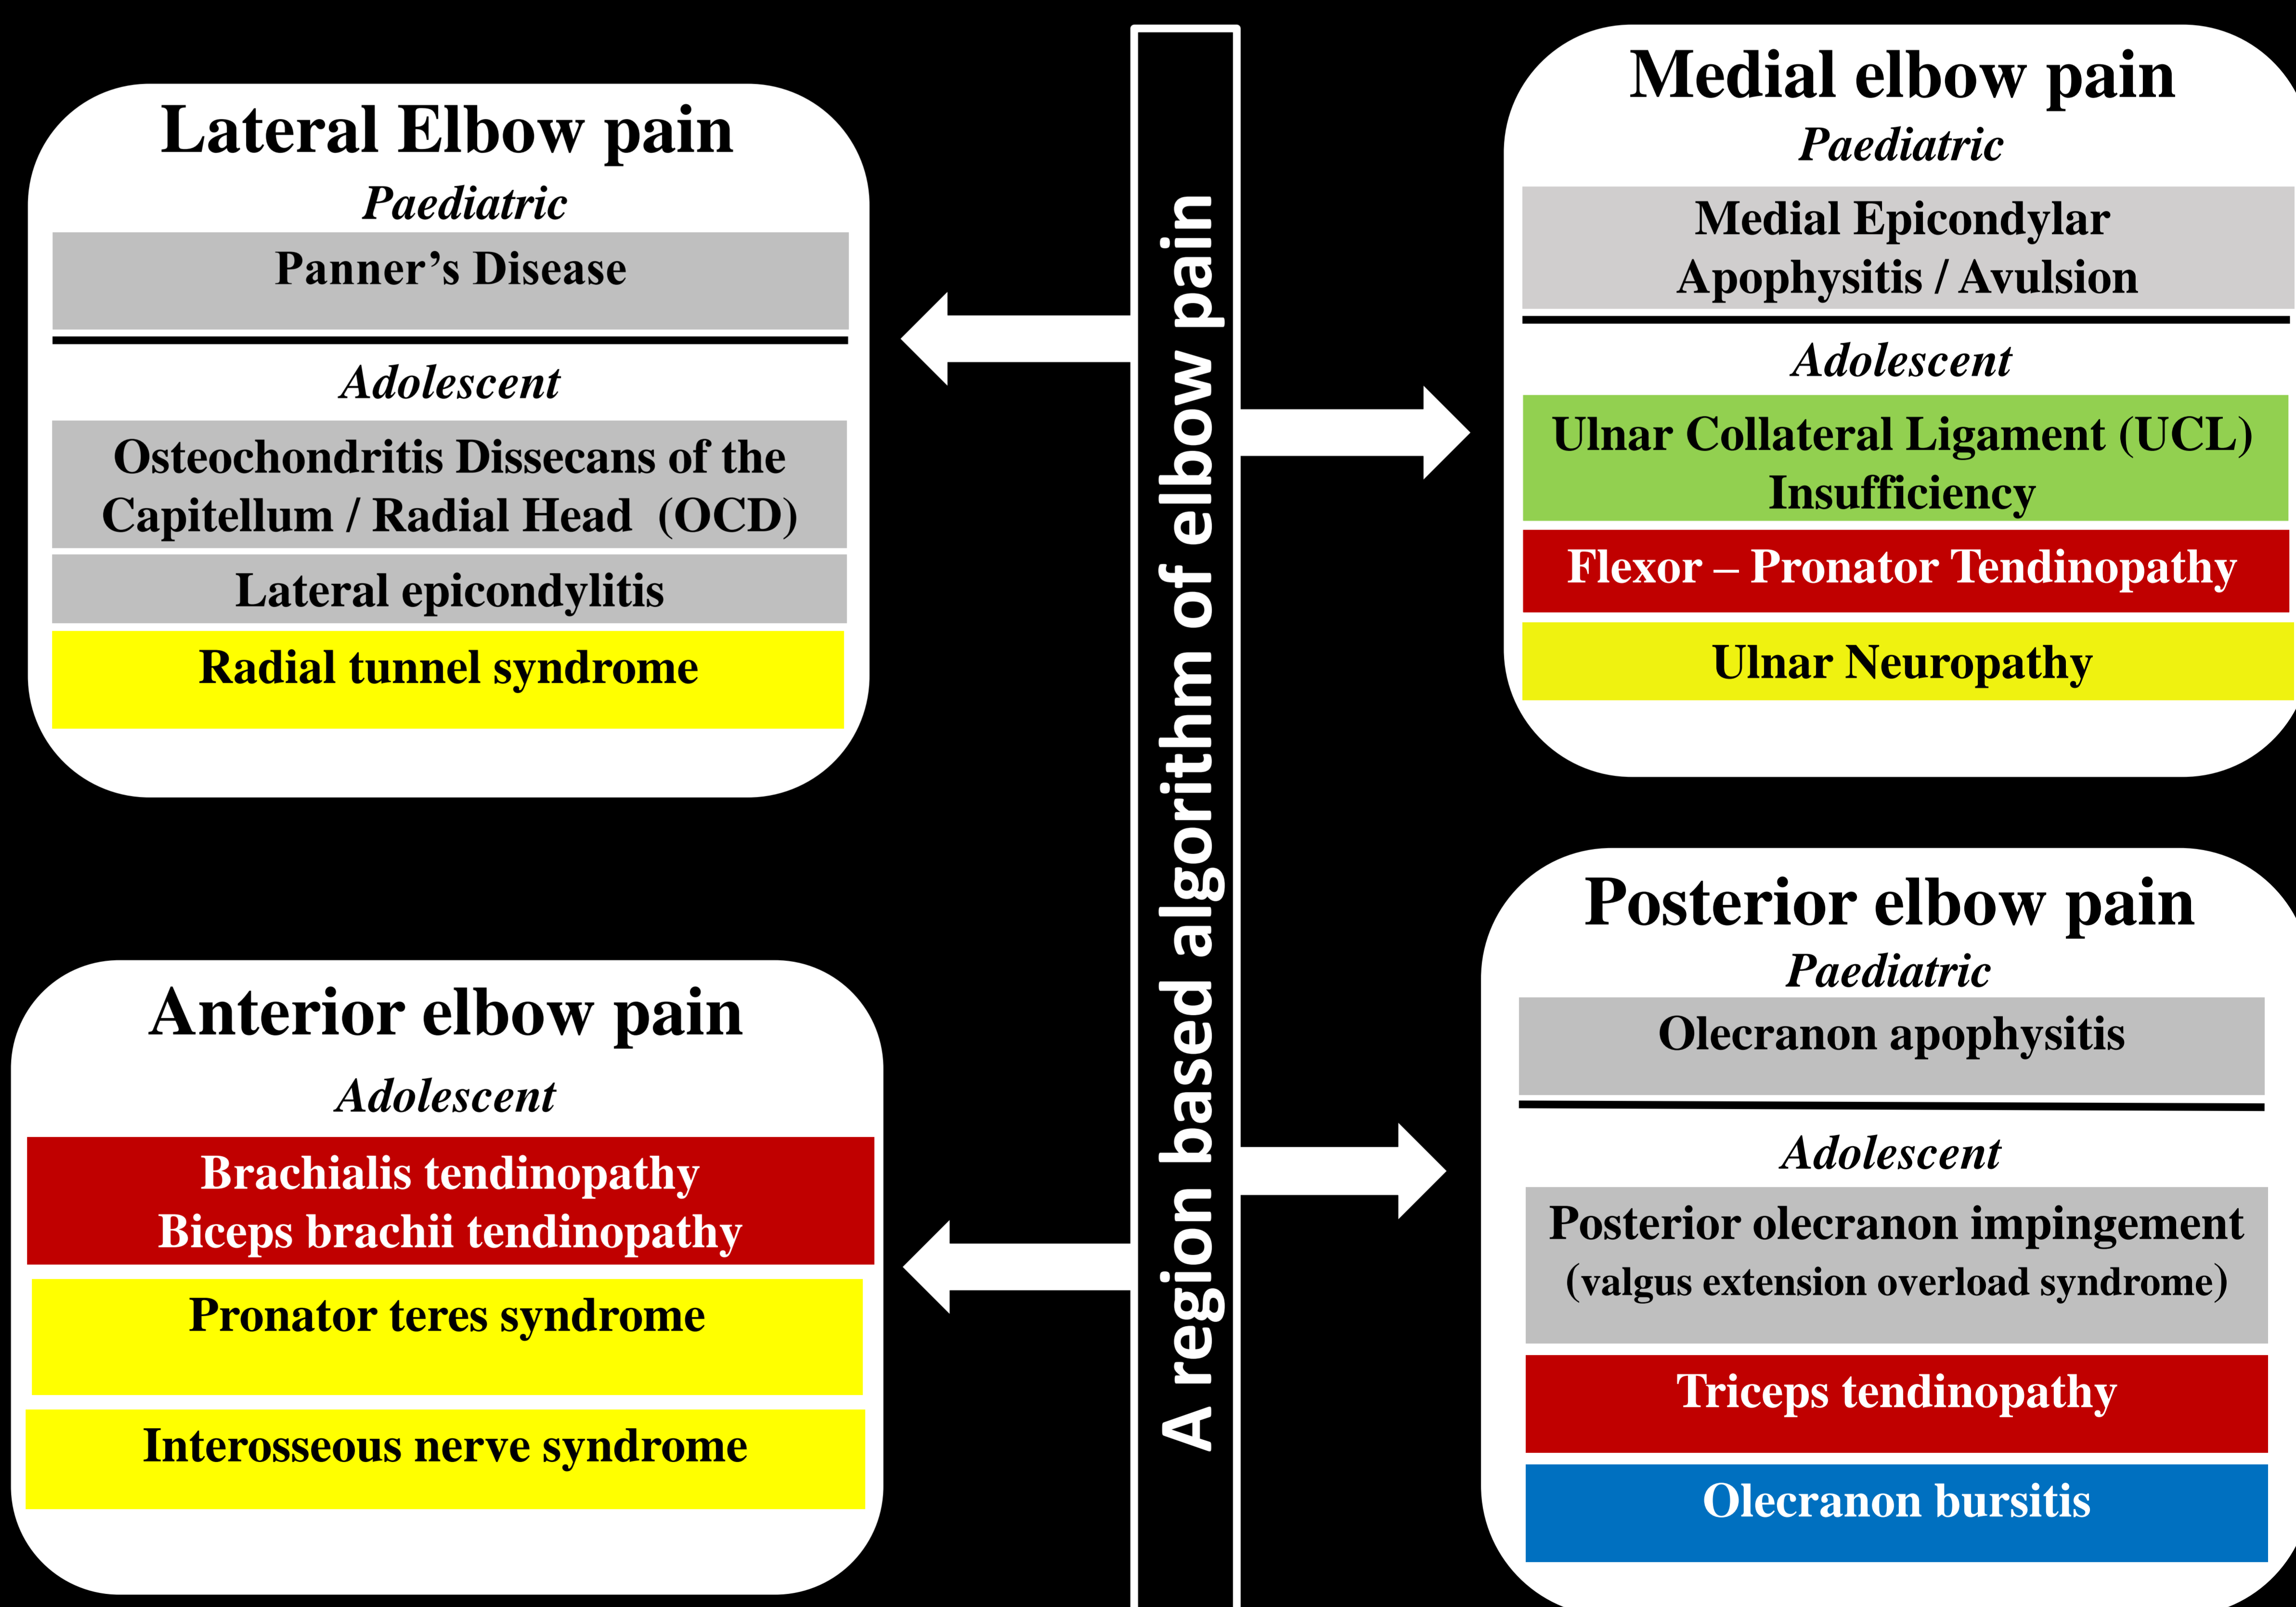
A region based algorithm of elbow pain

Lateral Elbow pain
Paediatric
Panner's Disease
Adolescent
Osteochondritis Dissecans of the Capitellum / Radial Head (OCD)
Lateral epicondylitis
Radial tunnel syndrome

Anterior elbow pain
Adolescent
Brachialis tendinopathy
Biceps brachii tendinopathy
Pronator teres syndrome
Interosseous nerve syndrome

Medial elbow pain
Paediatric
Medial Epicondylar Apophysitis / Avulsion
Adolescent
Ulnar Collateral Ligament (UCL) Insufficiency
Flexor – Pronator Tendinopathy
Ulnar Neuropathy

Posterior elbow pain
Paediatric
Olecranon apophysitis
Adolescent
Posterior olecranon impingement (valgus extension overload syndrome)
Triceps tendinopathy
Olecranon bursitis